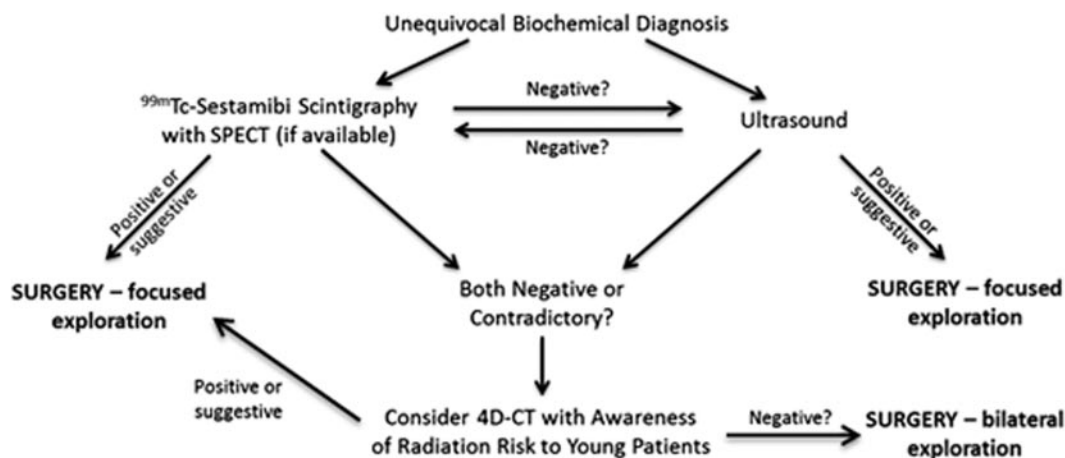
Unequivocal Biochemical Diagnosis

$^{99m}$Tc-Sestamibi Scintigraphy with SPECT (if available)

Negative?

Negative?

Ultrasound

Positive or suggestive

Positive or suggestive

SURGERY – focused exploration

Both Negative or Contradictory?

SURGERY – focused exploration

Positive or suggestive

Consider 4D-CT with Awareness of Radiation Risk to Young Patients

Negative?

SURGERY – bilateral exploration